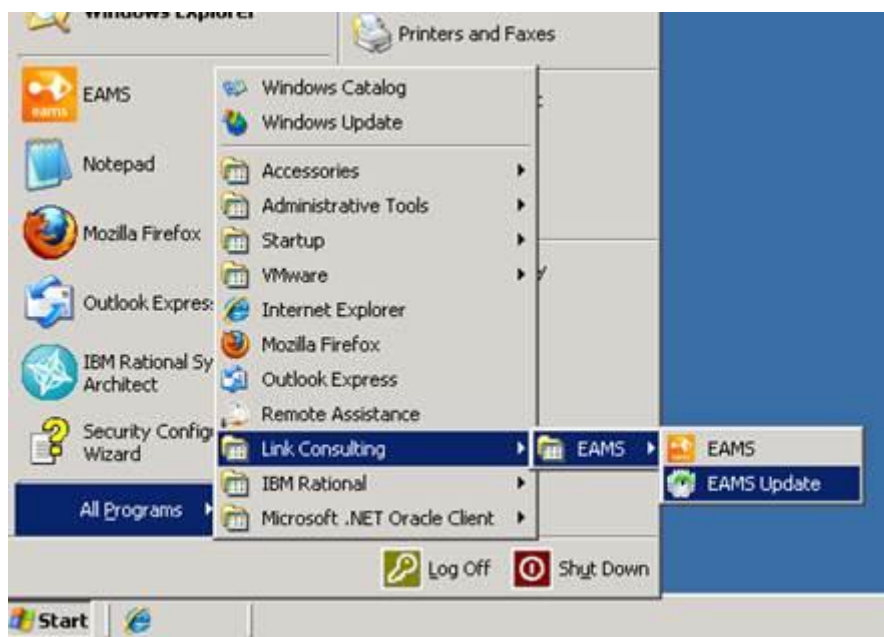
Windows Explorer

Printers and Faxes

EAMS

Notepad

Mozilla Firefox

Outlook Expres

IBM Rational Sy Architect

Security Config Wizard

All Programs

Windows Catalog
Windows Update
Accessories
Administrative Tools
Startup
VMware
Internet Explorer
Mozilla Firefox
Outlook Express
Remote Assistance
Link Consulting
IBM Rational
Microsoft .NET Oracle Client

EAMS

EAMS
EAMS Update

Log Off
Shut Down

Start